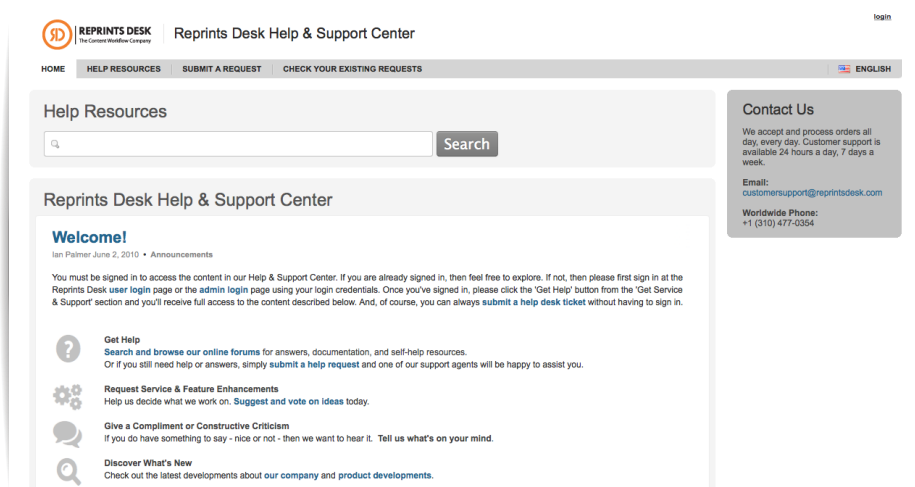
login

REPRINTS DESK
The Content Workflow Company

Reprints Desk Help & Support Center

HOME HELP RESOURCES SUBMIT A REQUEST CHECK YOUR EXISTING REQUESTS

ENGLISH

Help Resources

Search

Contact Us

We accept and process orders all day, every day. Customer support is available 24 hours a day, 7 days a week.

Email:
customersupport@reprintsdesk.com

Worldwide Phone:
+1 (310) 477-0354

Reprints Desk Help & Support Center

Welcome!

Ian Palmer June 2, 2010 • Announcements

You must be signed in to access the content in our Help & Support Center. If you are already signed in, then feel free to explore. If not, then please first sign in at the Reprints Desk user login page or the admin login page using your login credentials. Once you've signed in, please click the 'Get Help' button from the 'Get Service & Support' section and you'll receive full access to the content described below. And, of course, you can always submit a help desk ticket without having to sign in.

Get Help
Search and browse our online forums for answers, documentation, and self-help resources.
Or if you still need help or answers, simply submit a help request and one of our support agents will be happy to assist you.

Request Service & Feature Enhancements
Help us decide what we work on. Suggest and vote on ideas today.

Give a Compliment or Constructive Criticism
If you do have something to say - nice or not - then we want to hear it. Tell us what's on your mind.

Discover What's New
Check out the latest developments about our company and product developments.